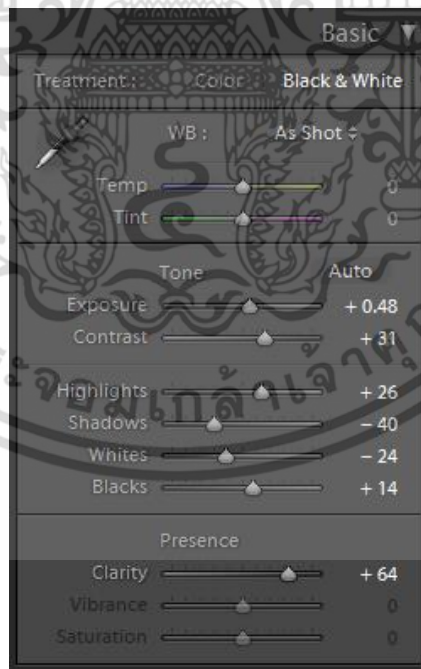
Basic

Treatment : Color Black & White

WB : As Shot ÷

Temp 0

Tint 0

Tone Auto

Exposure + 0.48

Contrast + 31

Highlights + 26

Shadows − 40

Whites − 24

Blacks + 14

Presence

Clarity + 64

Vibrance 0

Saturation 0